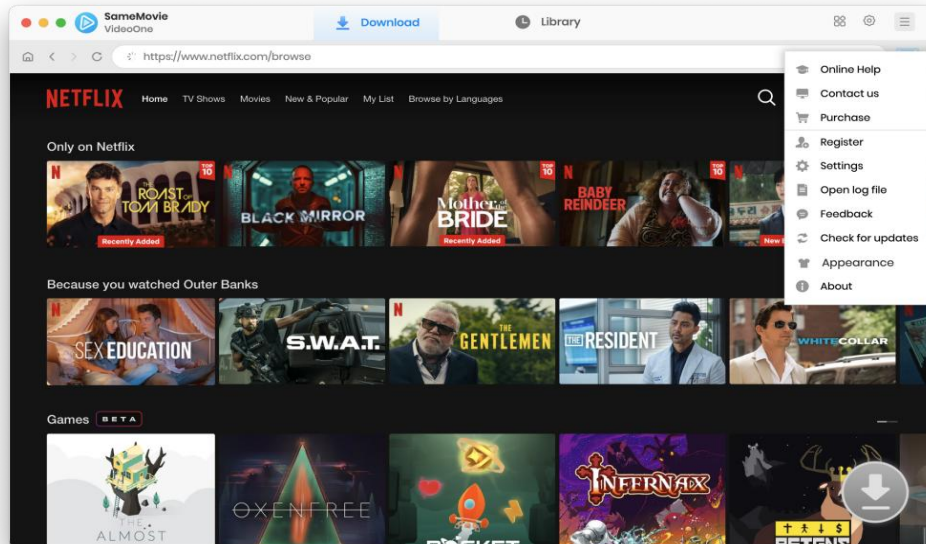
SameMovie VideoOne

Download

Library

https://www.netflix.com/browse

NETFLIX Home TV Shows Movies New & Popular My List Browse by Languages

Online Help
Contact us
Purchase
Register
Settings
Open log file
Feedback
Check for updates
Appearance
About

Only on Netflix

TOP 10
THE ROAST of TOM BRADY
Recently Added

BLACK MIRROR

TOP 10
Mother of the BRIDE
Recently Added

TOP 10
BABY REINDEER

New

Because you watched Outer Banks

SEX EDUCATION

S.W.A.T.

THE GENTLEMEN

THE RESIDENT

WHITE COLLAR

Games BETA

THE ALMOST

OXENFREE

ROCKET

INFERNAX

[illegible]